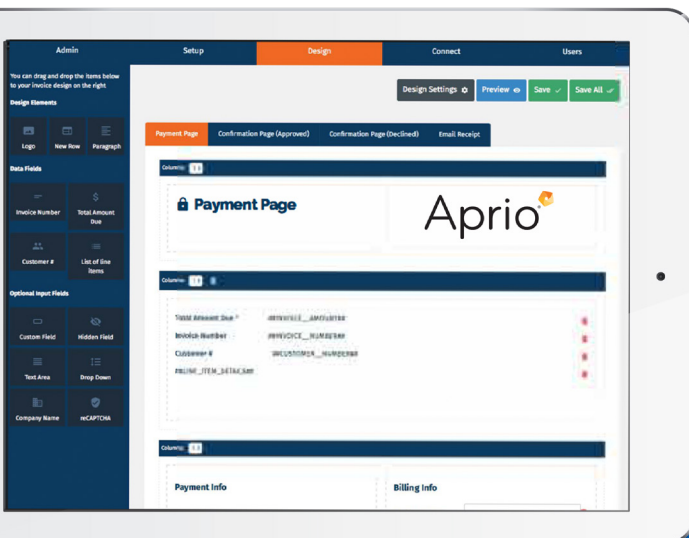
Admin

Setup

Design

Connect

Users

You can drag and drop the items below to your invoice design on the right

Design Elements

Logo

New Row

Paragraph

Data Fields

Invoice Number

Total Amount Due

Customer #

List of line items

Optional Input Fields

Custom Field

Hidden Field

Text Area

Drop Down

Company Name

reCAPTCHA

Design Settings

Preview

Save

Save All

Payment Page

Confirmation Page (Approved)

Confirmation Page (Declined)

Email Receipt

Columns: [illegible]

Payment Page

Aprio

Columns: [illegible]

Total Amount Due * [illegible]

Invoice Number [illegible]

Customer # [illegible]

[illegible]

Columns: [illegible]

Payment Info

Billing Info